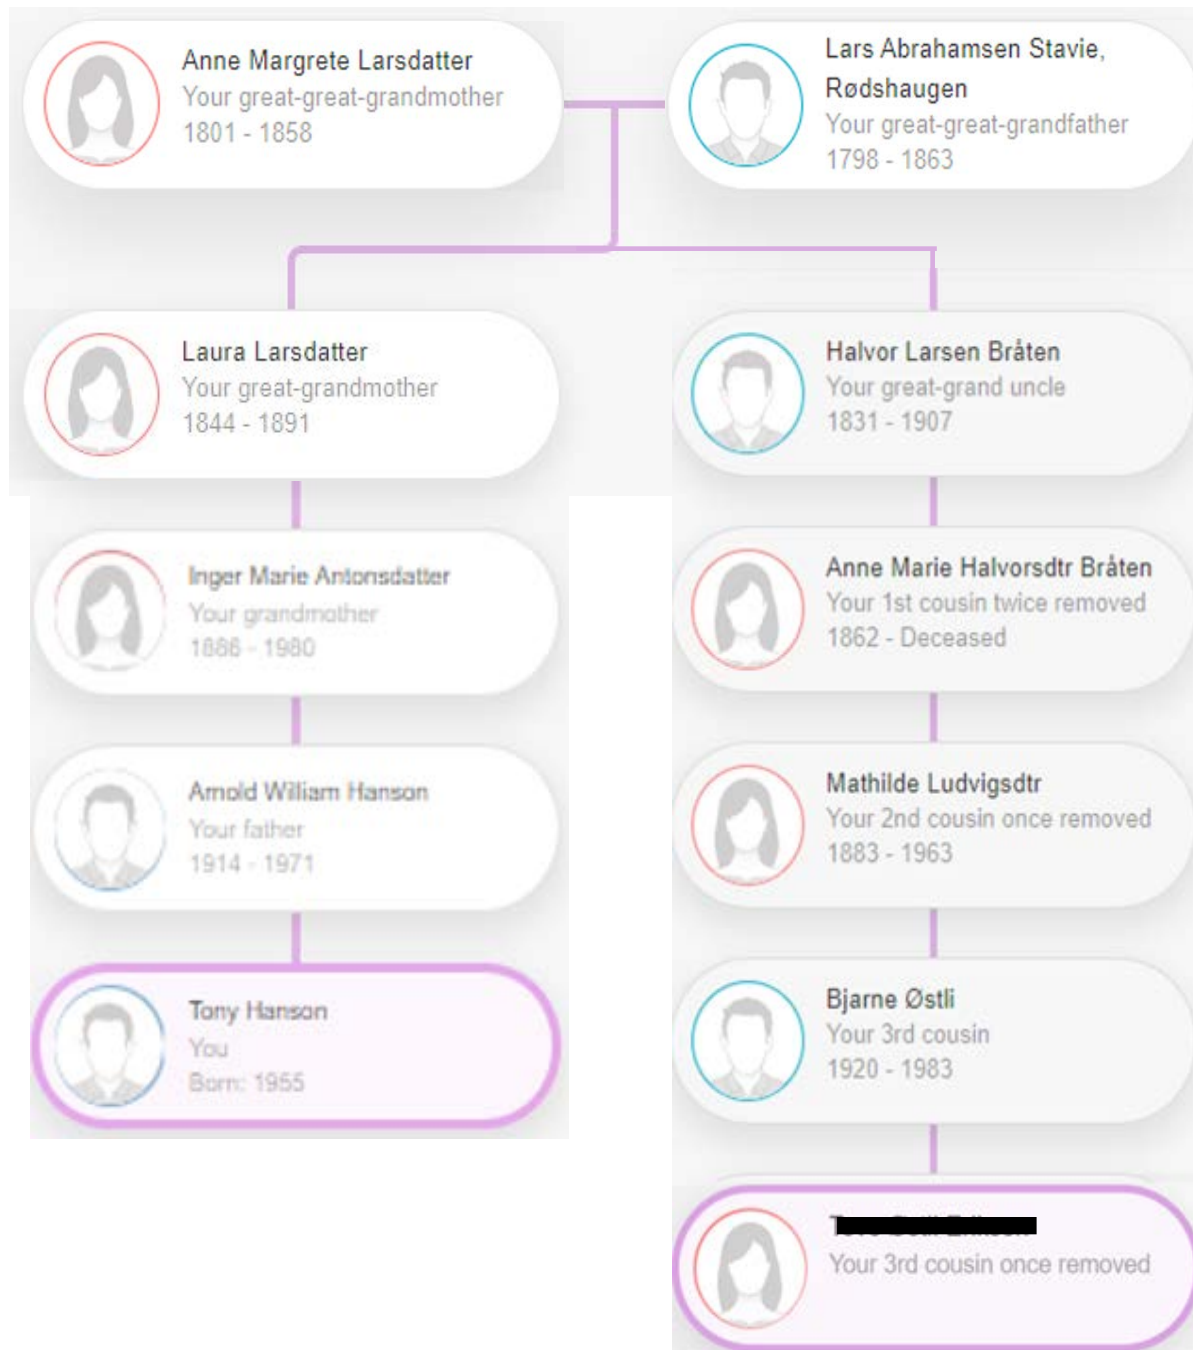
Anne Margrete Larsdatter
Your great-great-grandmother
1801 - 1858

Lars Abrahamsen Stavie, Rødshaugen
Your great-great-grandfather
1798 - 1863

Laura Larsdatter
Your great-grandmother
1844 - 1891

Inger Marie Antonsdatter
Your grandmother
1886 - 1980

Arnold William Hanson
Your father
1914 - 1971

Tony Hanson
You
Born: 1955

Halvor Larsen Bråten
Your great-grand uncle
1831 - 1907

Anne Marie Halvorsdtr Bråten
Your 1st cousin twice removed
1862 - Deceased

Mathilde Ludvigsdtr
Your 2nd cousin once removed
1883 - 1963

Bjarne Østli
Your 3rd cousin
1920 - 1983

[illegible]
Your 3rd cousin once removed